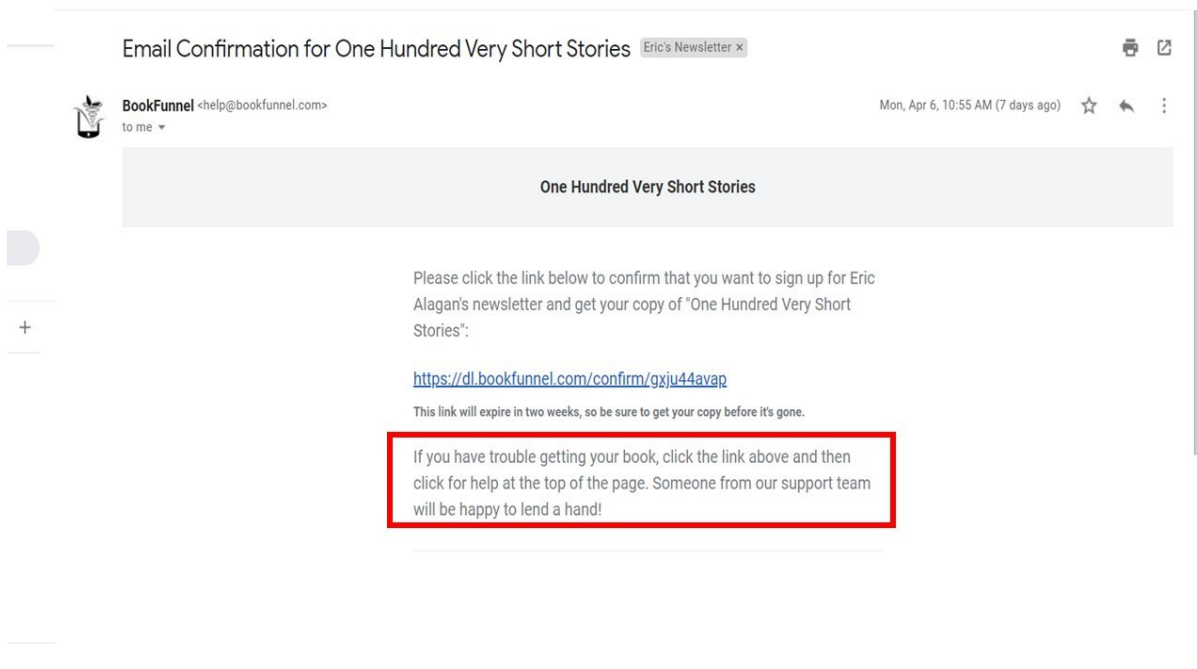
Email Confirmation for One Hundred Very Short Stories Eric's Newsletter ×

BookFunnel <help@bookfunnel.com>
to me

Mon, Apr 6, 10:55 AM (7 days ago)

One Hundred Very Short Stories

Please click the link below to confirm that you want to sign up for Eric Alagan's newsletter and get your copy of "One Hundred Very Short Stories":

https://dl.bookfunnel.com/confirm/gxju44avap

This link will expire in two weeks, so be sure to get your copy before it's gone.

If you have trouble getting your book, click the link above and then click for help at the top of the page. Someone from our support team will be happy to lend a hand!